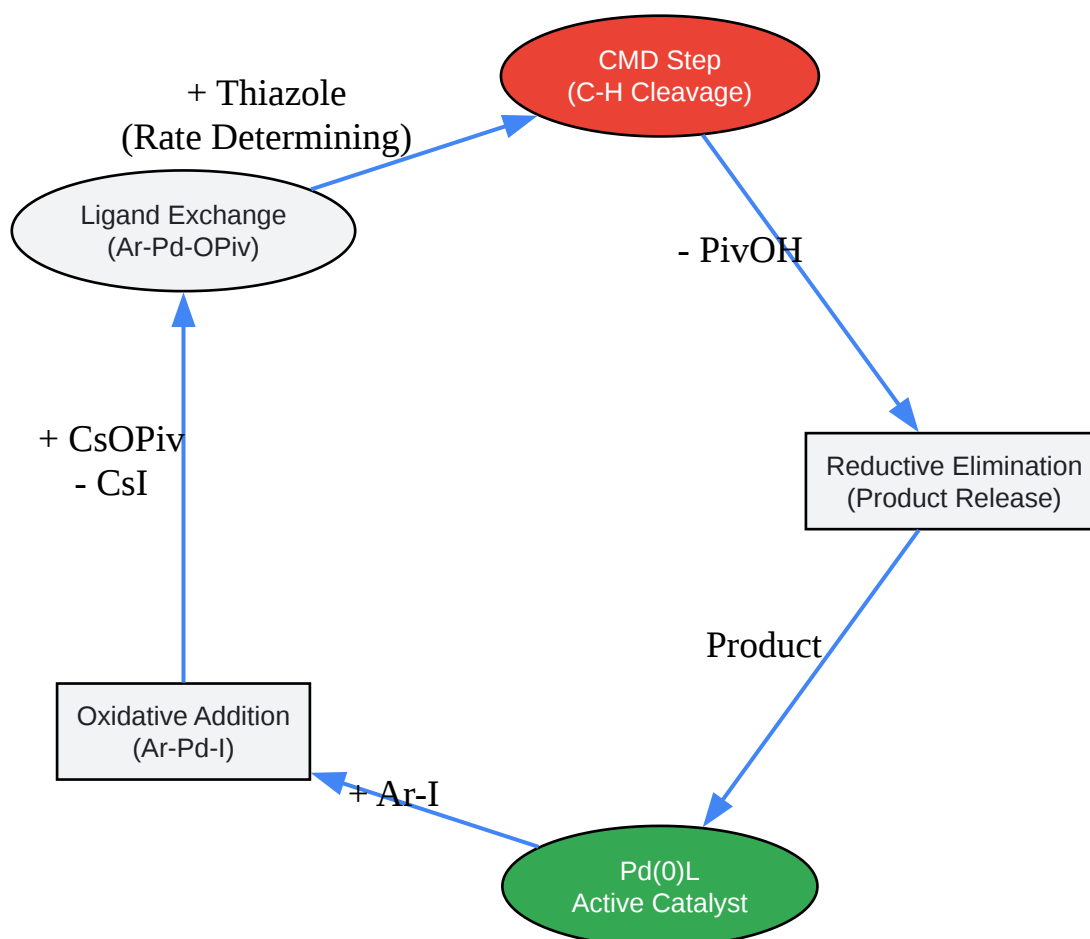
+ Thiazole
(Rate Determining)

CMD Step
(C-H Cleavage)

Ligand Exchange
(Ar-Pd-OPiv)

- PivOH

+ CsOPiv
- CsI

Reductive Elimination
(Product Release)

Product

Oxidative Addition
(Ar-Pd-I)

+ Ar-I

Pd(0)L
Active Catalyst